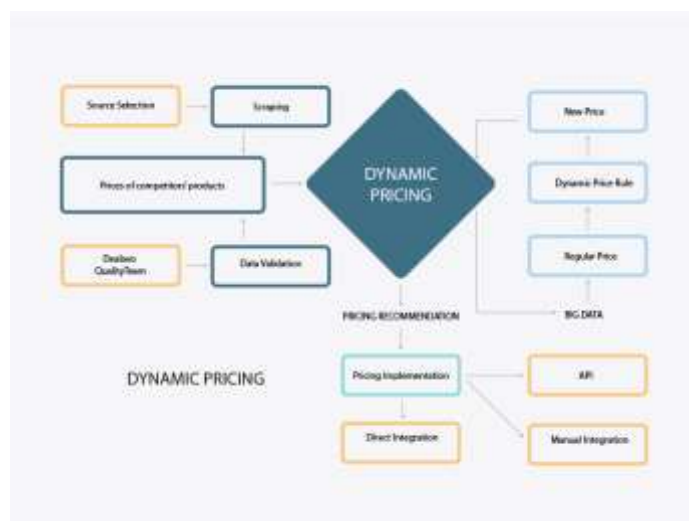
Source Selection

Scraping

Prices of competitors' products

Dealavo QualityTeam

Data Validation

DYNAMIC PRICING

New Price

Dynamic Price Rule

Regular Price

BIG DATA

PRICING RECOMMENDATION

DYNAMIC PRICING

Pricing Implementation

API

Direct Integration

Manual Integration